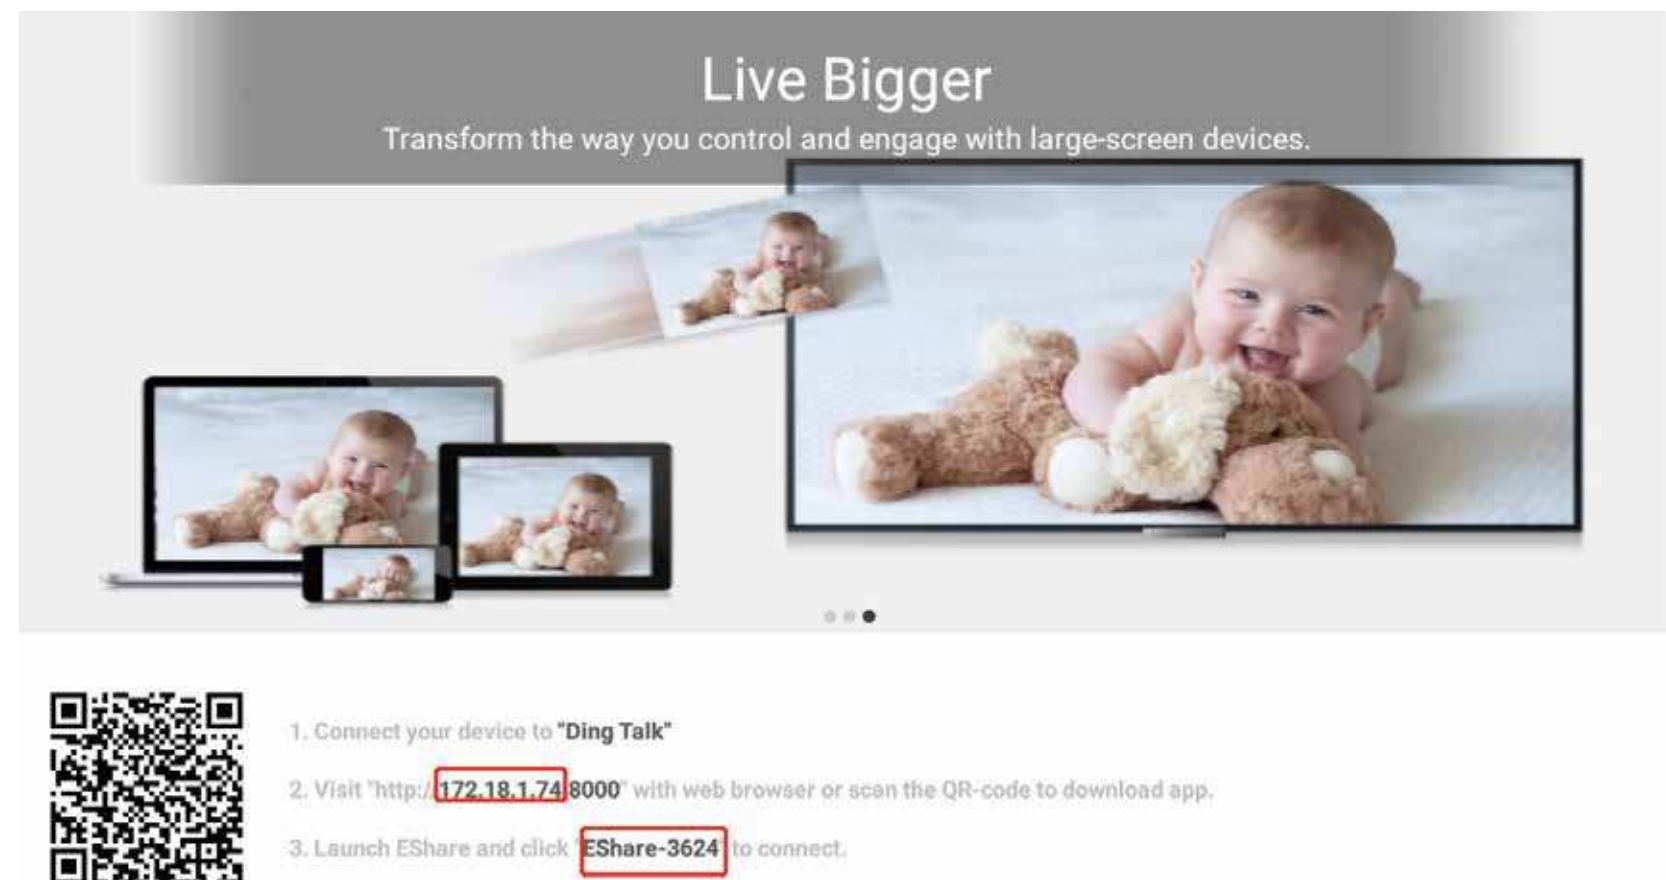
Live Bigger

Transform the way you control and engage with large-screen devices.

1. Connect your device to "Ding Talk"

2. Visit "http://172.18.1.74:8000" with web browser or scan the QR-code to download app.

3. Launch EShare and click "EShare-3624" to connect.